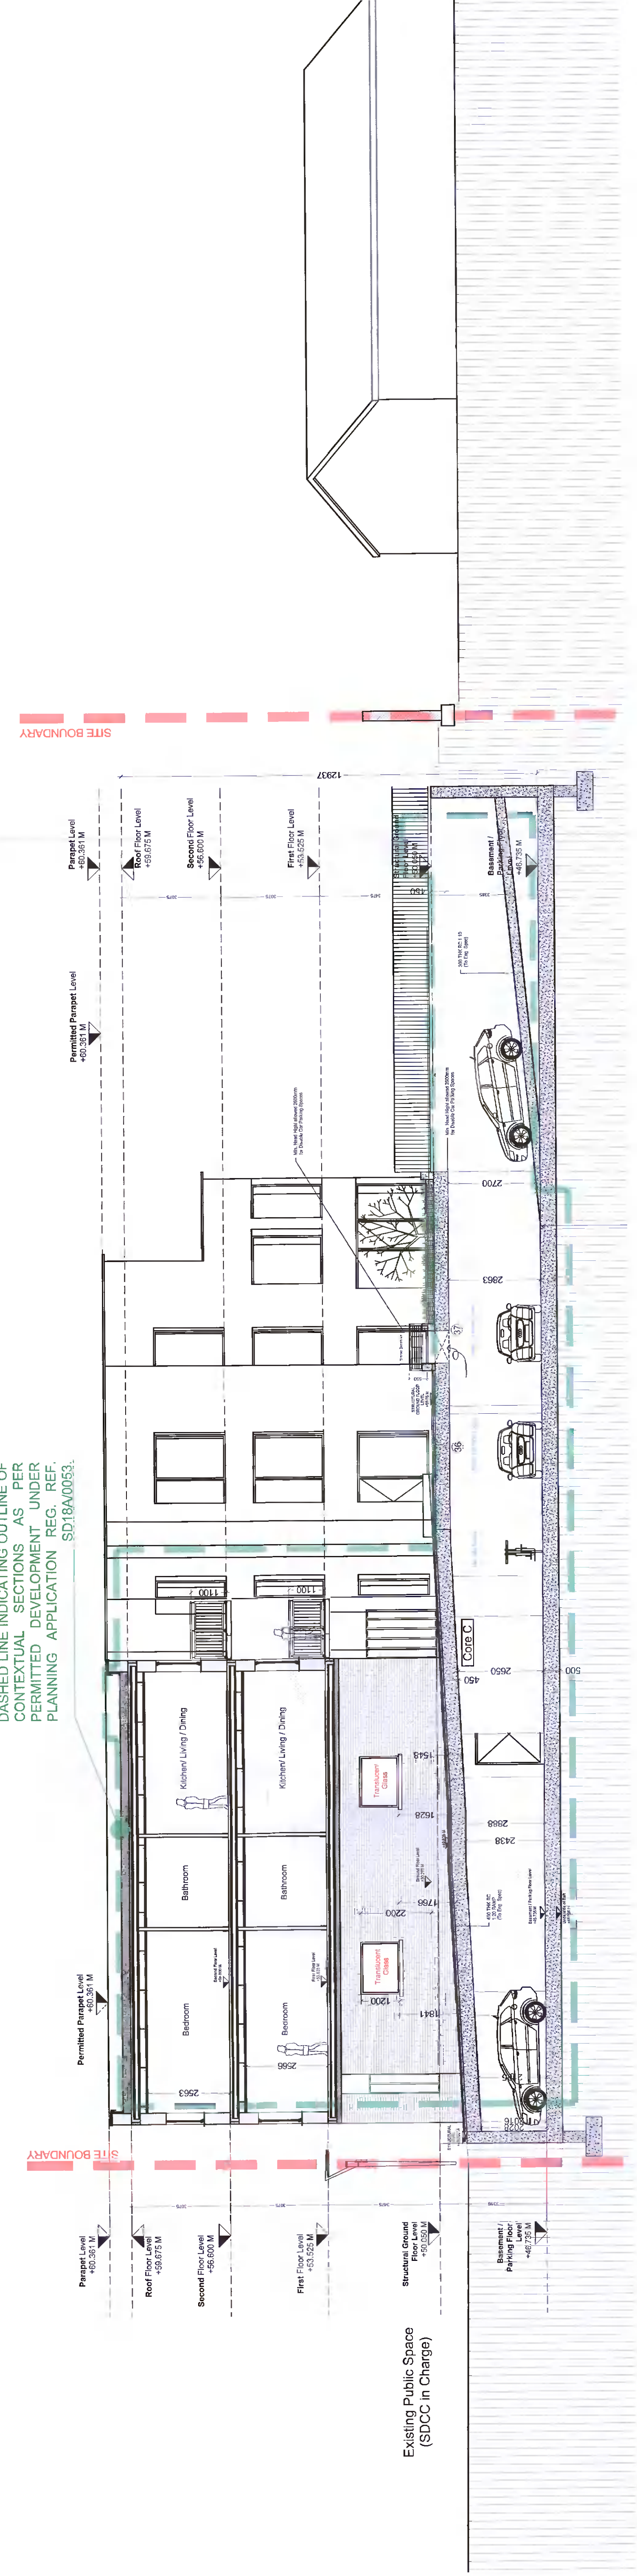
DASHED LINE INDICATING OUTLINE OF CONTEXTUAL SECTIONS AS PER PERMITTED DEVELOPMENT UNDER PLANNING APPLICATION REG. REF. SD18A/0053.

SITE BOUNDARY

Parapet Level +60.361 M

Roof Floor Level +59.675 M

Second Floor Level +56.600 M

First Floor Level +53.525 M

Structural Ground Floor Level +50.450 M

Basement / Parking Floor Level +46.735 M

12937

Permitted Parapet Level +60.361 M

Permitted Parapet Level +60.361 M

Kitchen/ Living / Dining

Bathroom

Bedroom

Kitchen/ Living / Dining

Bathroom

Bedroom

1100

1100

Translucent Glass

Translucent Glass

Core C

2563

2566

1200

2200

1841

1767

1628

1543

450

2650

500

2988

2438

2863

2700

37

36

SITE BOUNDARY

Parapet Level +60.361 M

Roof Floor Level +59.675 M

Second Floor Level +56.600 M

First Floor Level +53.525 M

Structural Ground Floor Level +50.450 M

Basement / Parking Floor Level +46.735 M

Existing Public Space (SDCC in Charge)